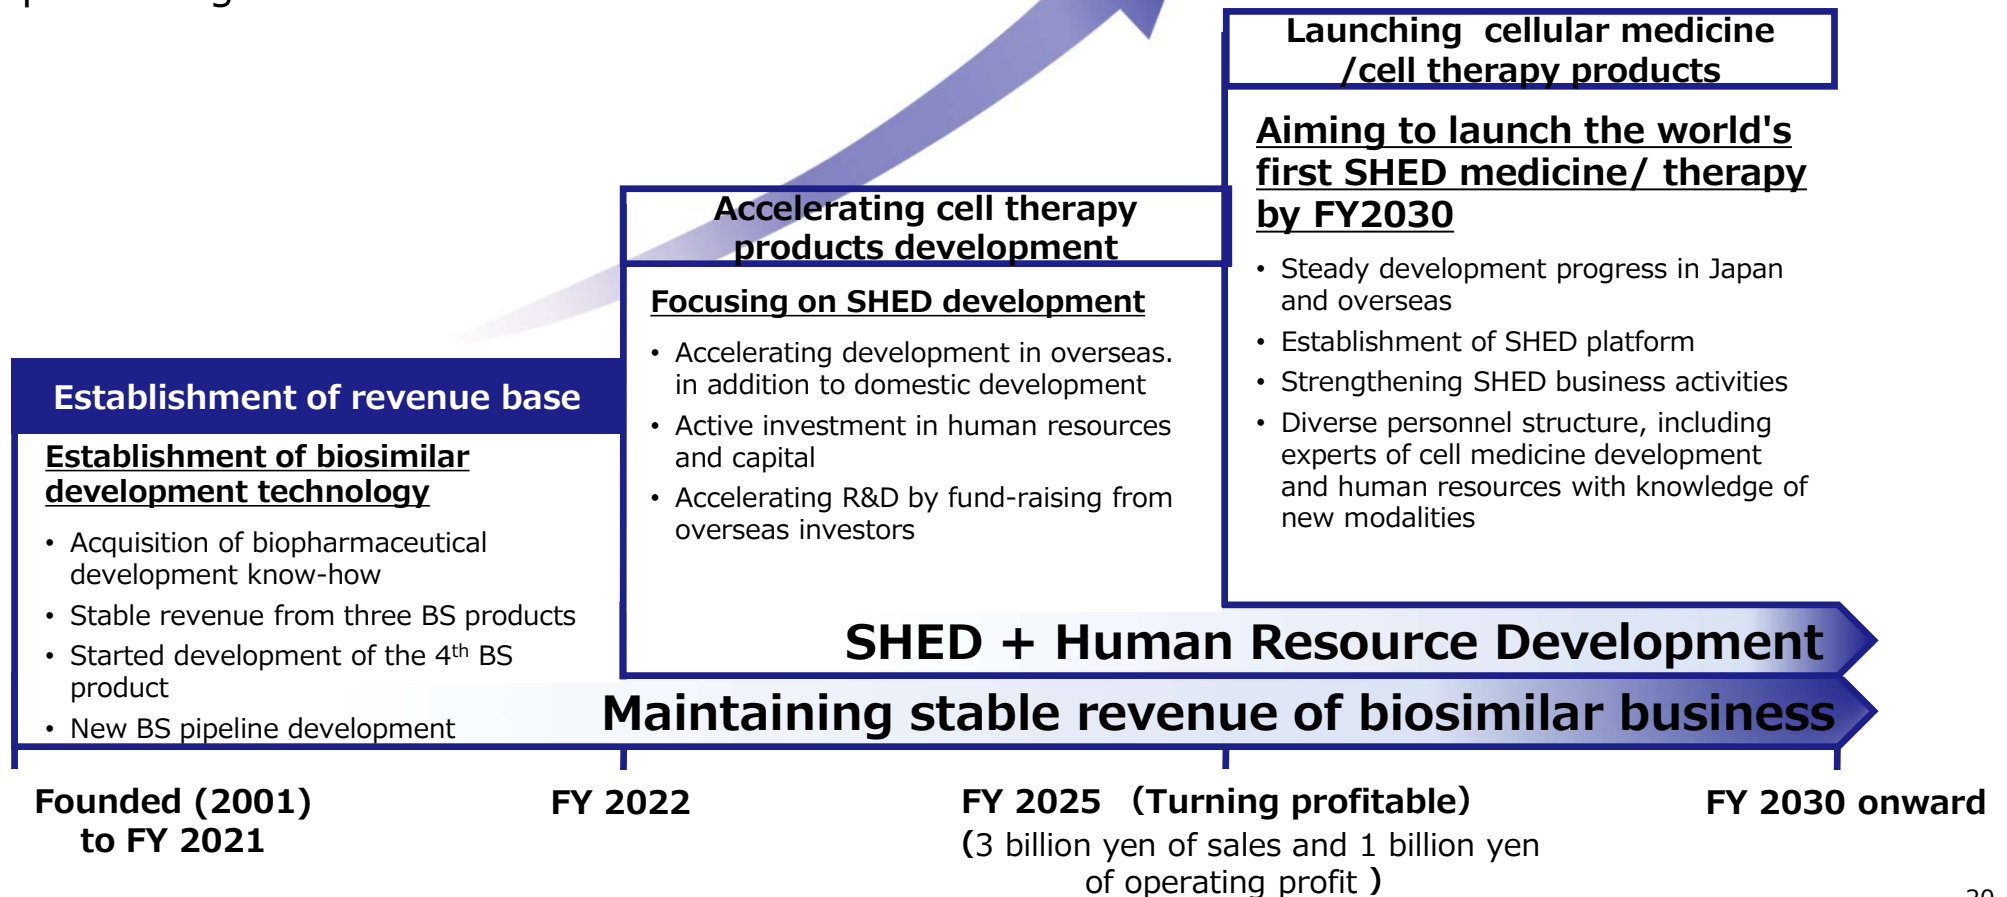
Launching cellular medicine /cell therapy products

Aiming to launch the world's first SHED medicine/ therapy by FY2030

• Steady development progress in Japan and overseas
• Establishment of SHED platform
• Strengthening SHED business activities
• Diverse personnel structure, including experts of cell medicine development and human resources with knowledge of new modalities

Accelerating cell therapy products development

Focusing on SHED development

• Accelerating development in overseas. in addition to domestic development
• Active investment in human resources and capital
• Accelerating R&D by fund-raising from overseas investors

Establishment of revenue base

Establishment of biosimilar development technology

• Acquisition of biopharmaceutical development know-how
• Stable revenue from three BS products
• Started development of the 4$^{th}$ BS product
• New BS pipeline development

SHED + Human Resource Development

Maintaining stable revenue of biosimilar business

Founded (2001) to FY 2021

FY 2022

FY 2025 (Turning profitable)
(3 billion yen of sales and 1 billion yen of operating profit)

FY 2030 onward

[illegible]